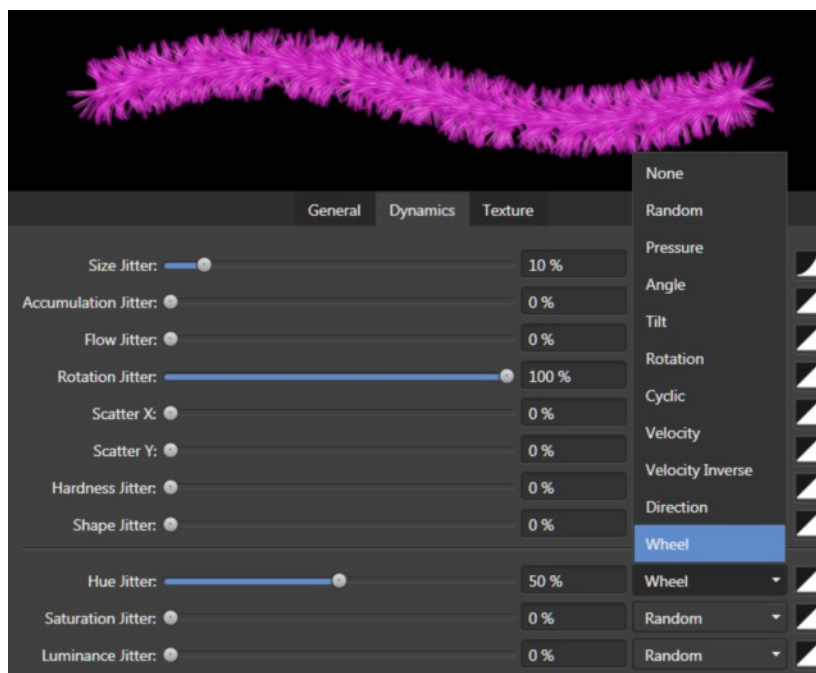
General Dynamics Texture

Size Jitter: 10 %
Accumulation Jitter: 0 %
Flow Jitter: 0 %
Rotation Jitter: 100 %
Scatter X: 0 %
Scatter Y: 0 %
Hardness Jitter: 0 %
Shape Jitter: 0 %
Hue Jitter: 50 % Wheel
Saturation Jitter: 0 % Random
Luminance Jitter: 0 % Random

None
Random
Pressure
Angle
Tilt
Rotation
Cyclic
Velocity
Velocity Inverse
Direction
Wheel